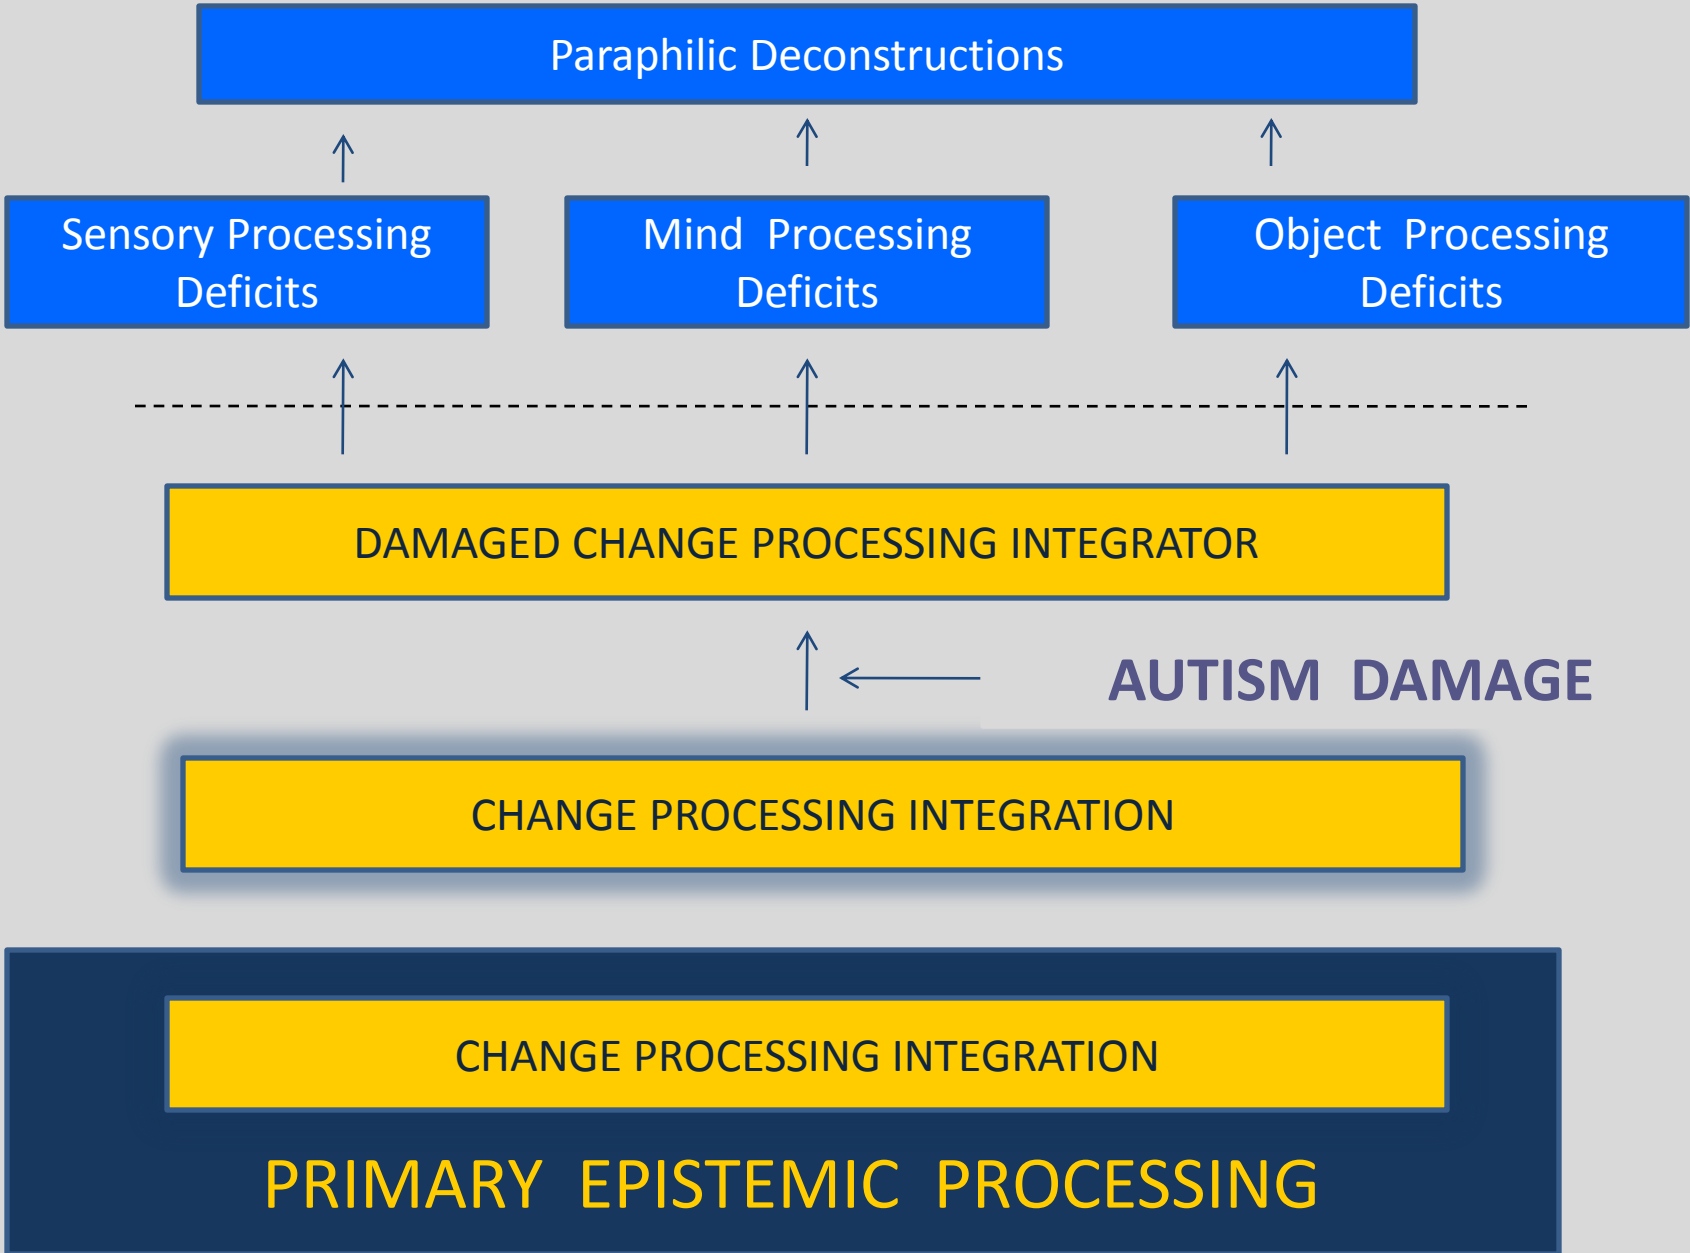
Paraphilic Deconstructions

Sensory Processing Deficits

Mind Processing Deficits

Object Processing Deficits

DAMAGED CHANGE PROCESSING INTEGRATOR

AUTISM DAMAGE

CHANGE PROCESSING INTEGRATION

CHANGE PROCESSING INTEGRATION

PRIMARY EPISTEMIC PROCESSING